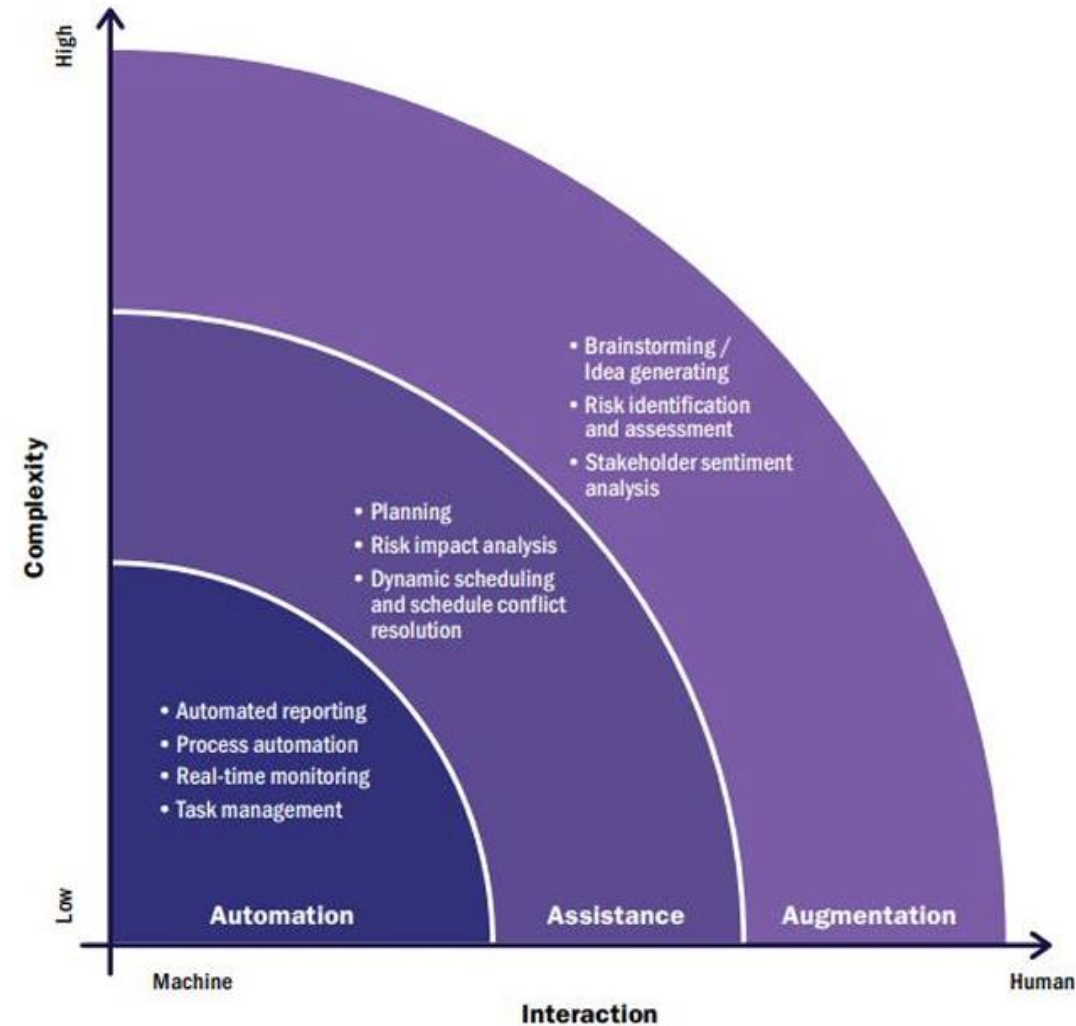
High

Complexity

Low

• Brainstorming / Idea generating
• Risk identification and assessment
• Stakeholder sentiment analysis

• Planning
• Risk impact analysis
• Dynamic scheduling and schedule conflict resolution

• Automated reporting
• Process automation
• Real-time monitoring
• Task management

Automation

Assistance

Augmentation

Machine

Human

Interaction